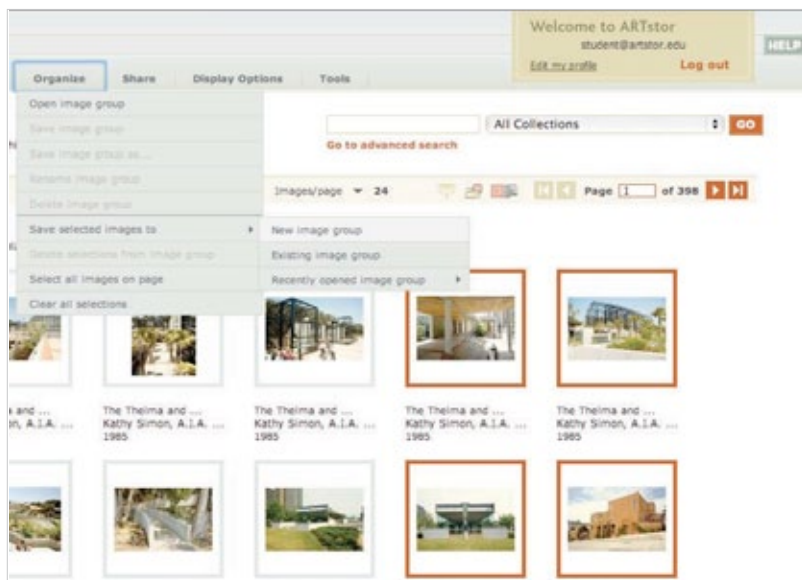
Welcome to ARTstor
student@artstor.edu
Edit my profile
Log out
HELP

Organize
Share
Display Options
Tools

Open image group
Save image group
Save image group as ...
Rename image group
Delete image group
Save selected images to
Delete selections from image group
Select all images on page
Clear all selections

New image group
Existing image group
Recently opened image group

All Collections
GO
Go to advanced search

Images/page 24
Page 1 of 398

a and ...
on, A.I.A. ...

The Thelma and ...
Kathy Simon, A.I.A. ...
1985

The Thelma and ...
Kathy Simon, A.I.A. ...
1985

The Thelma and ...
Kathy Simon, A.I.A. ...
1985

The Thelma and ...
Kathy Simon, A.I.A. ...
1985